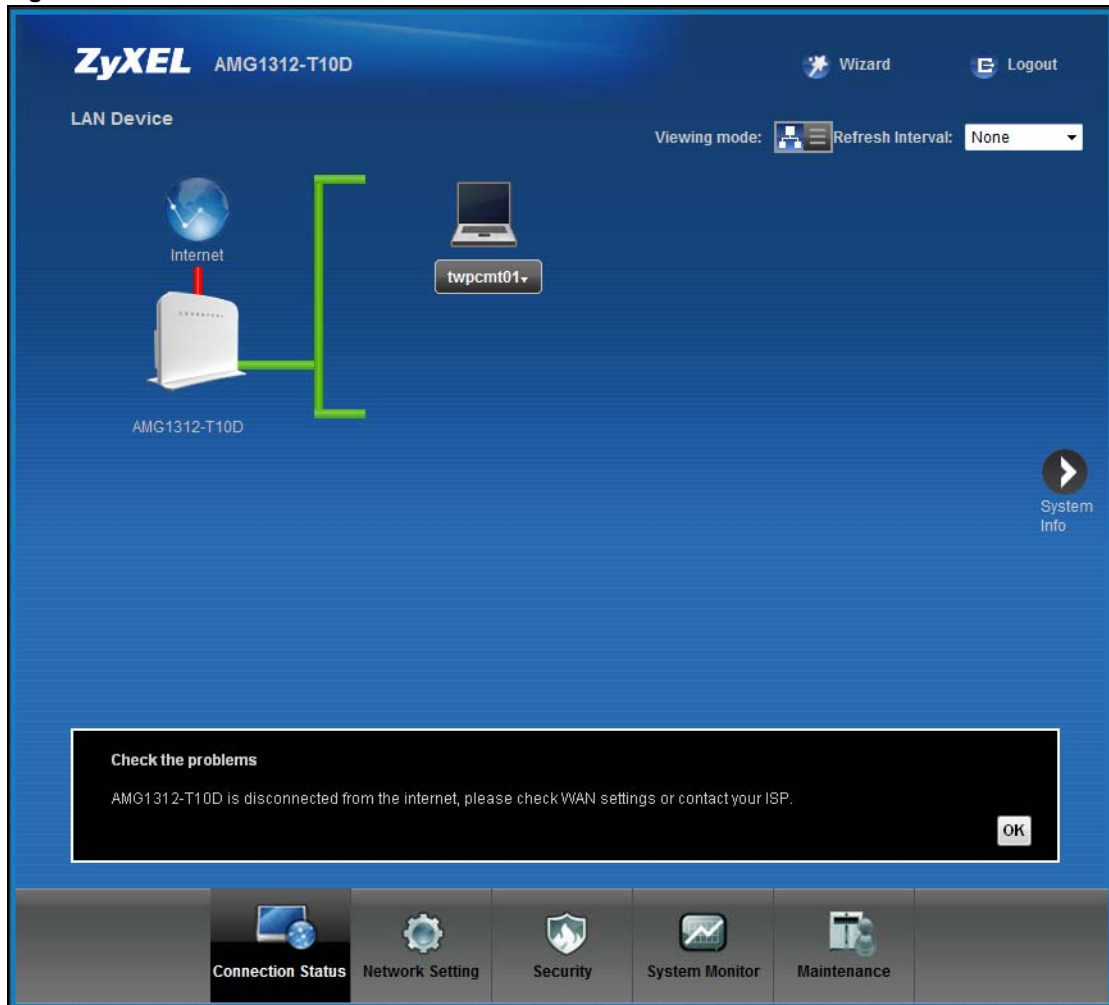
ZyXEL AMG1312-T10D

Wizard

Logout

LAN Device

Viewing mode:

Refresh Interval: None

Internet

twpcmt01

AMG1312-T10D

System Info

Check the problems

AMG1312-T10D is disconnected from the internet, please check WAN settings or contact your ISP.

OK

Connection Status

Network Setting

Security

System Monitor

Maintenance